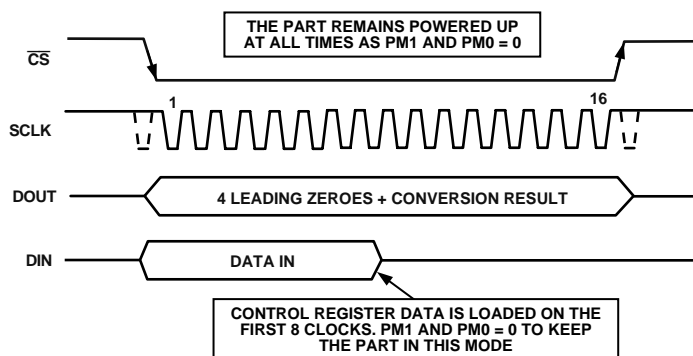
THE PART REMAINS POWERED UP AT ALL TIMES AS PM1 AND PM0 = 0

$\overline{CS}$

SCLK

1

16

DOUT

4 LEADING ZEROES + CONVERSION RESULT

DIN

DATA IN

CONTROL REGISTER DATA IS LOADED ON THE FIRST 8 CLOCKS. PM1 AND PM0 = 0 TO KEEP THE PART IN THIS MODE